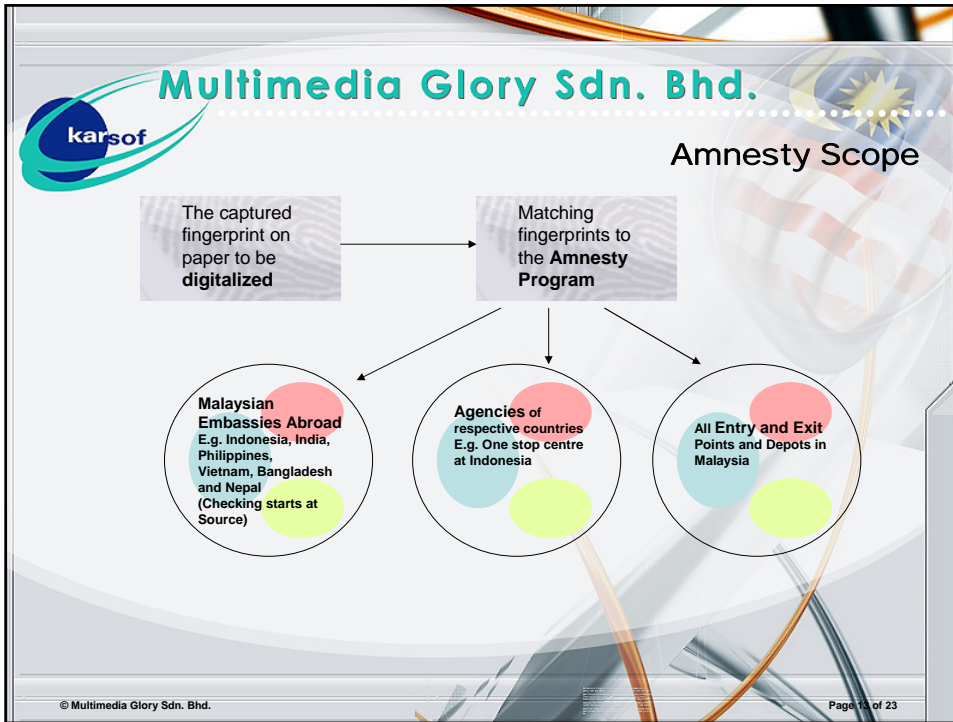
Multimedia Glory Sdn. Bhd.

karsof

Amnesty Scope

The captured fingerprint on paper to be **digitalized**

Matching fingerprints to the **Amnesty Program**

**Malaysian Embassies Abroad**
**E.g. Indonesia, India, Philippines, Vietnam, Bangladesh and Nepal (Checking starts at Source)**

**Agencies of respective countries E.g. One stop centre at Indonesia**

**All Entry and Exit Points and Depots in Malaysia**

© Multimedia Glory Sdn. Bhd.

Page 13 of 23